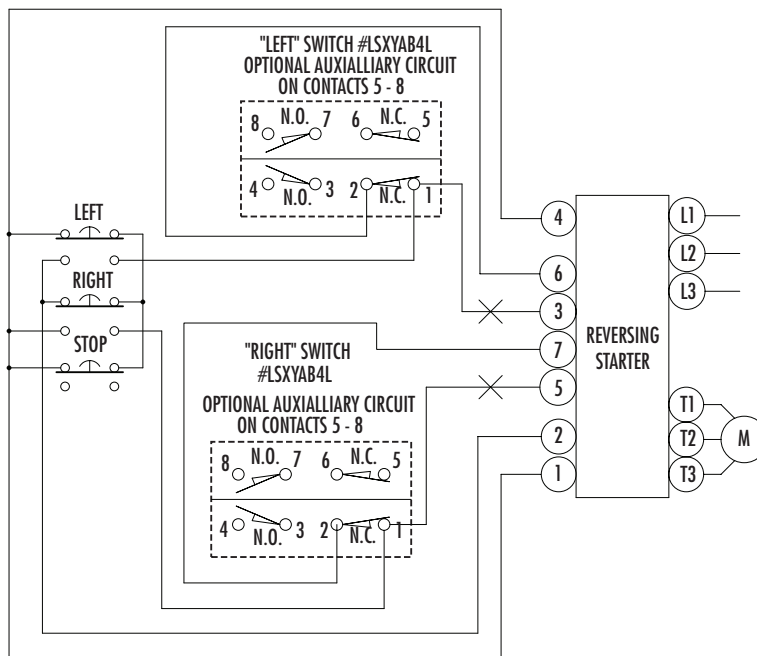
"LEFT" SWITCH #LSXYAB4L
OPTIONAL AUXIALLIARY CIRCUIT
ON CONTACTS 5 - 8

8 N.O. 7 6 N.C. 5
4 N.O. 3 2 N.C. 1

LEFT
RIGHT
STOP

"RIGHT" SWITCH
#LSXYAB4L
OPTIONAL AUXIALLIARY CIRCUIT
ON CONTACTS 5 - 8

8 N.O. 7 6 N.C. 5
4 N.O. 3 2 N.C. 1

4
6
3
7
5
2
1

REVERSING
STARTER

L1
L2
L3
T1
T2
T3
M